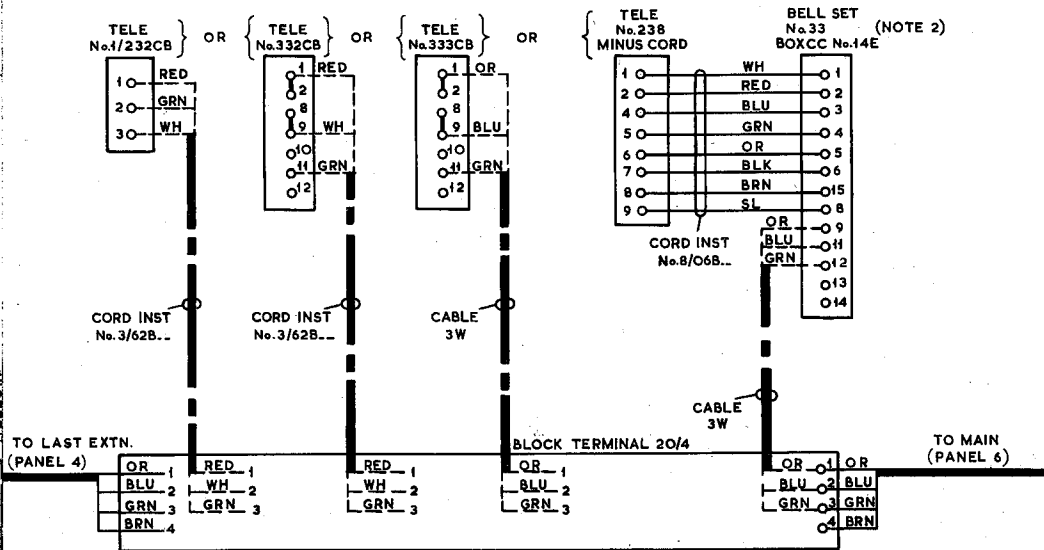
TELE No.1/232CB } OR { TELE No.332CB } OR { TELE No.333CB } OR { TELE No.238 MINUS CORD

BELL SET No.33 BOXCC No.14E (NOTE 2)

1 RED
2 GRN
3 WH

1 RED
2
8
9 WH
10
11 GRN
12

1 OR
2
8
9 BLU
10
11 GRN
12

1 WH 1
2 RED 2
4 BLU 3
5 GRN 4
6 OR 5
7 BLK 6
8 BRN 15
9 SL 8
OR 9
BLU 11
GRN 12
13
14

CORD INST No.8/06B

CORD INST No.3/62B

CORD INST No.3/62B

CABLE 3W

CABLE 3W

TO LAST EXTN. (PANEL 4)

BLOCK TERMINAL 20/4

TO MAIN (PANEL 6)

OR 1
BLU 2
GRN 3
BRN 4

RED 1
WH 2
GRN 3

RED 1
WH 2
GRN 3

OR 1
BLU 2
GRN 3

OR 1 OR
BLU 2 BLU
GRN 3 GRN
4 BRN